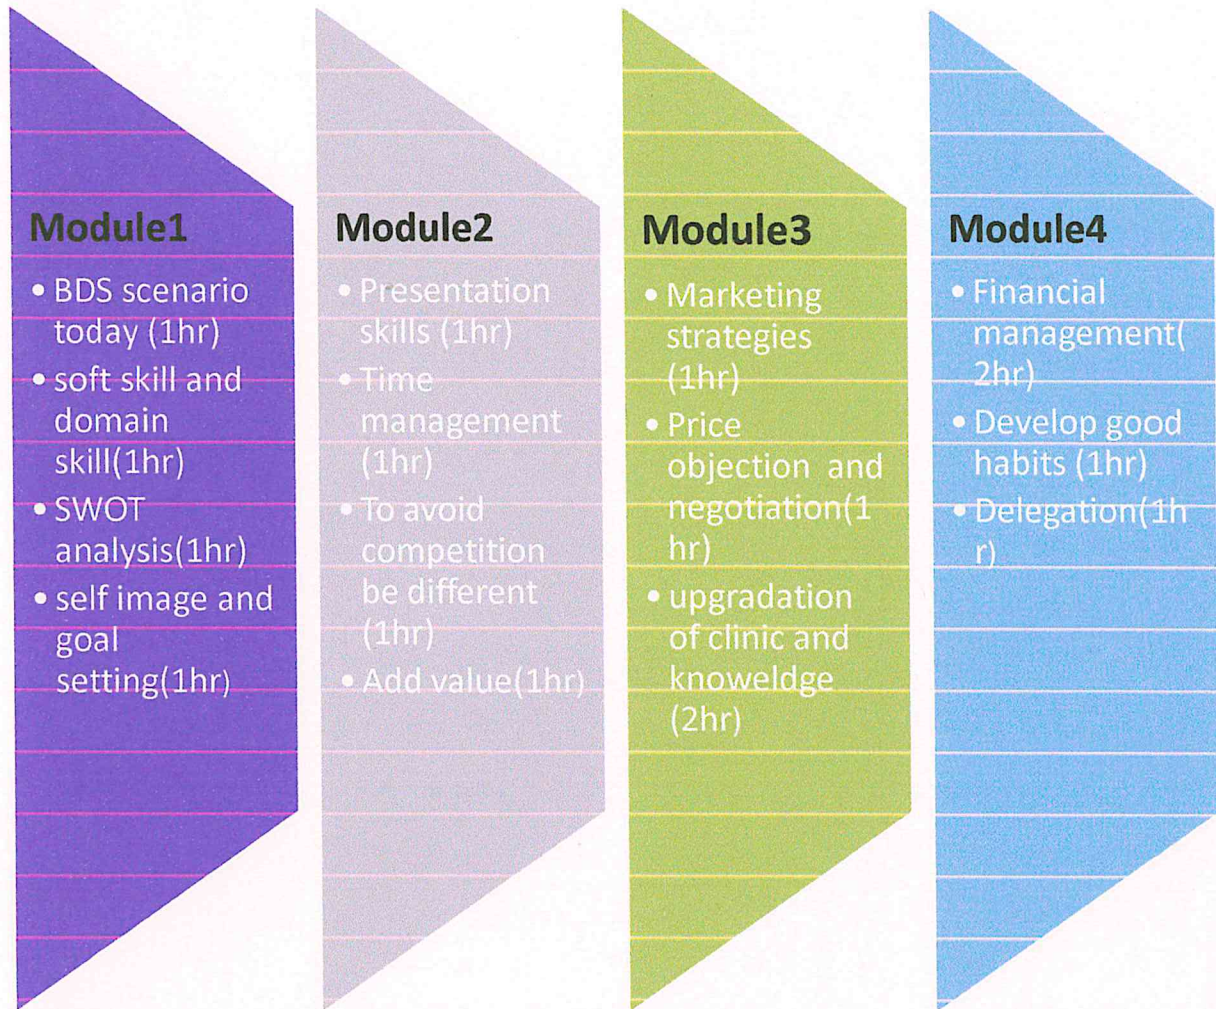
Module1

- BDS scenario today (1hr)
- soft skill and domain skill(1hr)
- SWOT analysis(1hr)
- self image and goal setting(1hr)

Module2

- Presentation skills (1hr)
- Time management (1hr)
- To avoid competition be different (1hr)
- Add value(1hr)

Module3

- Marketing strategies (1hr)
- Price objection and negotiation(1 hr)
- upgradation of clinic and knoweldge (2hr)

Module4

- Financial management( 2hr)
- Develop good habits (1hr)
- Delegation(1h r)